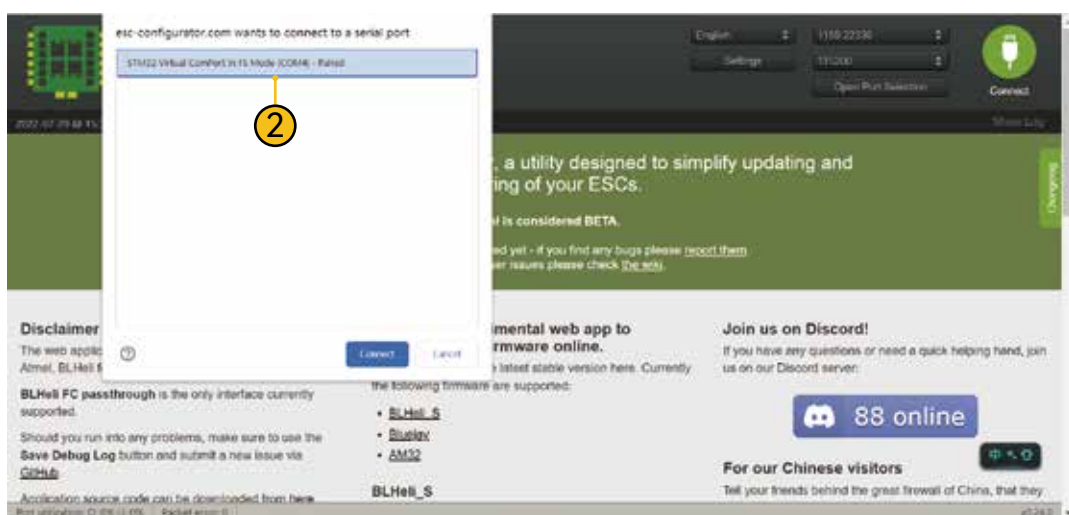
esc-configurator.com wants to connect to a serial port

STM32 Virtual ComPort in FS Mode (COM4) - Paired

2

English

115200

Settings

115200

Open Port Selection

Connect

2022-07-29 @ 1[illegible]

Show Log

, a utility designed to simplify updating and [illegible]ring of your ESCs.

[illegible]l is considered BETA.

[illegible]ed yet - if you find any bugs please report them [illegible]er issues please check the wiki.

Changelog

Connect

Cancel

Disclaimer

The web applic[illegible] Atmel, BLHeli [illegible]

BLHeli FC passthrough is the only interface currently supported.

Should you run into any problems, make sure to use the Save Debug Log button and submit a new issue via GitHub.

Application source code can be downloaded from here.

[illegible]imental web app to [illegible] firmware online.

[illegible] latest stable version here. Currently the following firmware are supported:

- BLHeli_S
- Bluejay
- AM32

BLHeli_S

Join us on Discord!

If you have any questions or need a quick helping hand, join us on our Discord server:

88 online

For our Chinese visitors

Tell your friends behind the great firewall of China, that they

中 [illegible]

Port utilization: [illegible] | Packet error: 0

v0.24.2